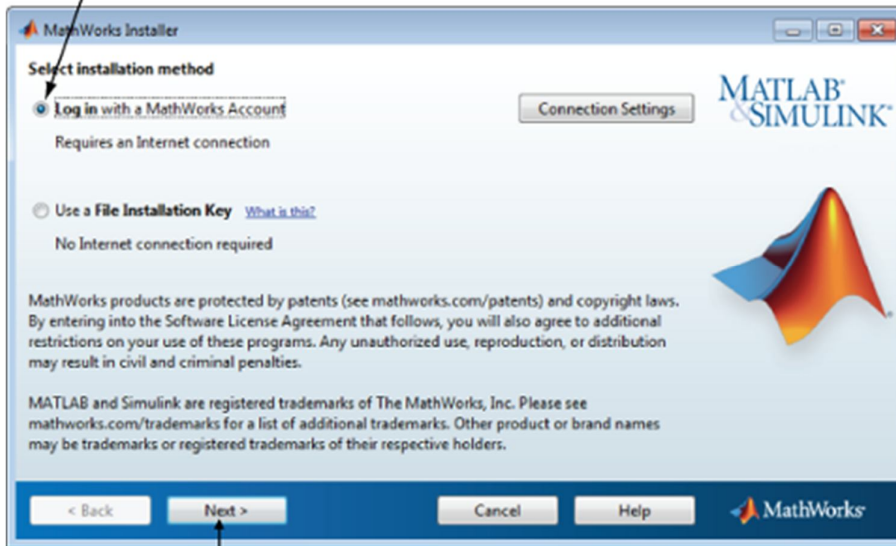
MathWorks Installer

Select installation method

Log in with a MathWorks Account

Connection Settings

MATLAB® & SIMULINK®

Requires an Internet connection

Use a File Installation Key What is this?

No Internet connection required

MathWorks products are protected by patents (see mathworks.com/patents) and copyright laws. By entering into the Software License Agreement that follows, you will also agree to additional restrictions on your use of these programs. Any unauthorized use, reproduction, or distribution may result in civil and criminal penalties.

MATLAB and Simulink are registered trademarks of The MathWorks, Inc. Please see mathworks.com/trademarks for a list of additional trademarks. Other product or brand names may be trademarks or registered trademarks of their respective holders.

< Back

Next >

Cancel

Help

MathWorks®